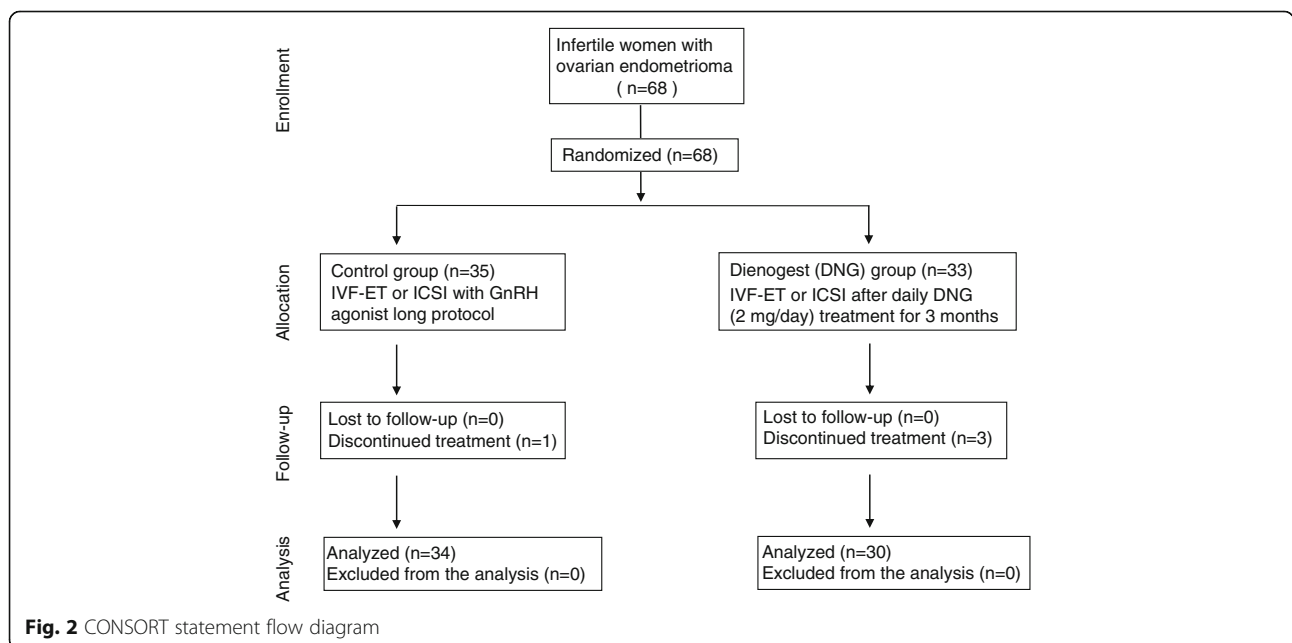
Enrollment

Infertile women with ovarian endometrioma ( n=68 )

Randomized (n=68)

Allocation

Control group (n=35)
IVF-ET or ICSI with GnRH agonist long protocol

Dienogest (DNG) group (n=33)
IVF-ET or ICSI after daily DNG (2 mg/day) treatment for 3 months

Follow-up

Lost to follow-up (n=0)
Discontinued treatment (n=1)

Lost to follow-up (n=0)
Discontinued treatment (n=3)

Analysis

Analyzed (n=34)
Excluded from the analysis (n=0)

Analyzed (n=30)
Excluded from the analysis (n=0)

**Fig. 2** CONSORT statement flow diagram